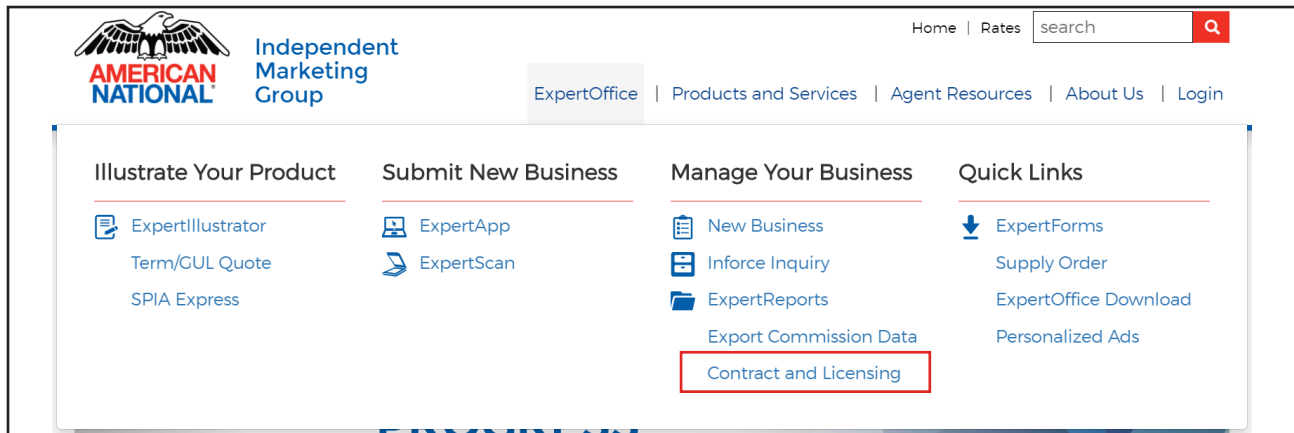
AMERICAN NATIONAL®

Independent Marketing Group

Home | Rates | search

ExpertOffice | Products and Services | Agent Resources | About Us | Login

Illustrate Your Product

ExpertIllustrator
Term/GUL Quote
SPIA Express

Submit New Business

ExpertApp
ExpertScan

Manage Your Business

New Business
Inforce Inquiry
ExpertReports
Export Commission Data
Contract and Licensing

Quick Links

ExpertForms
Supply Order
ExpertOffice Download
Personalized Ads